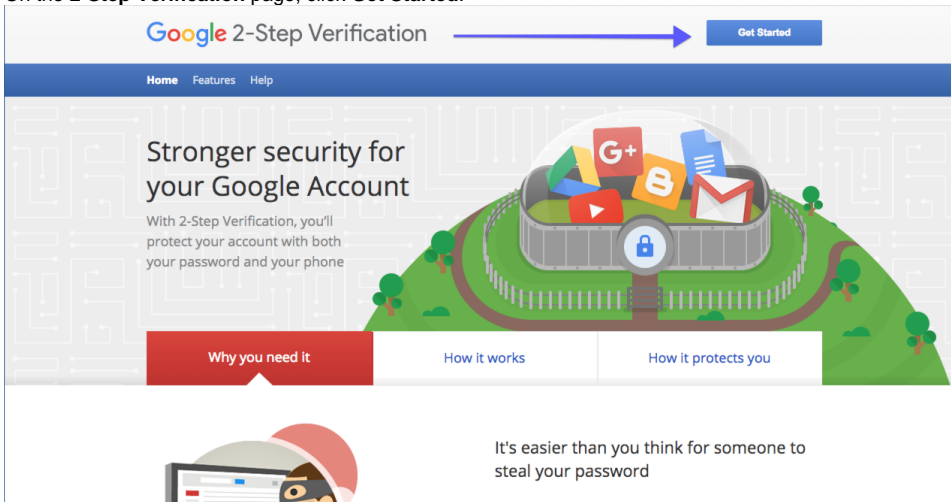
On the 2-Step Verification page, click Get Started.

Google 2-Step Verification

Get Started

Home Features Help

Stronger security for your Google Account

With 2-Step Verification, you'll protect your account with both your password and your phone

Why you need it

How it works

How it protects you

It's easier than you think for someone to steal your password